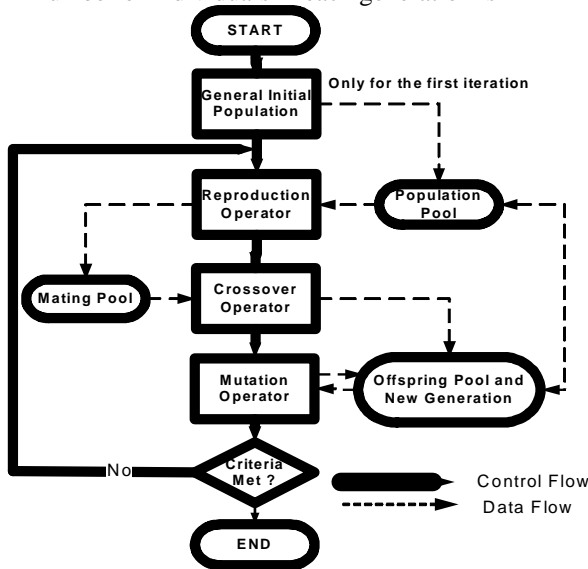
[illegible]

START

General Initial Population

Only for the first iteration

Reproduction Operator

Population Pool

Mating Pool

Crossover Operator

Mutation Operator

Offspring Pool and New Generation

No

Criteria Met ?

Control Flow

Data Flow

END